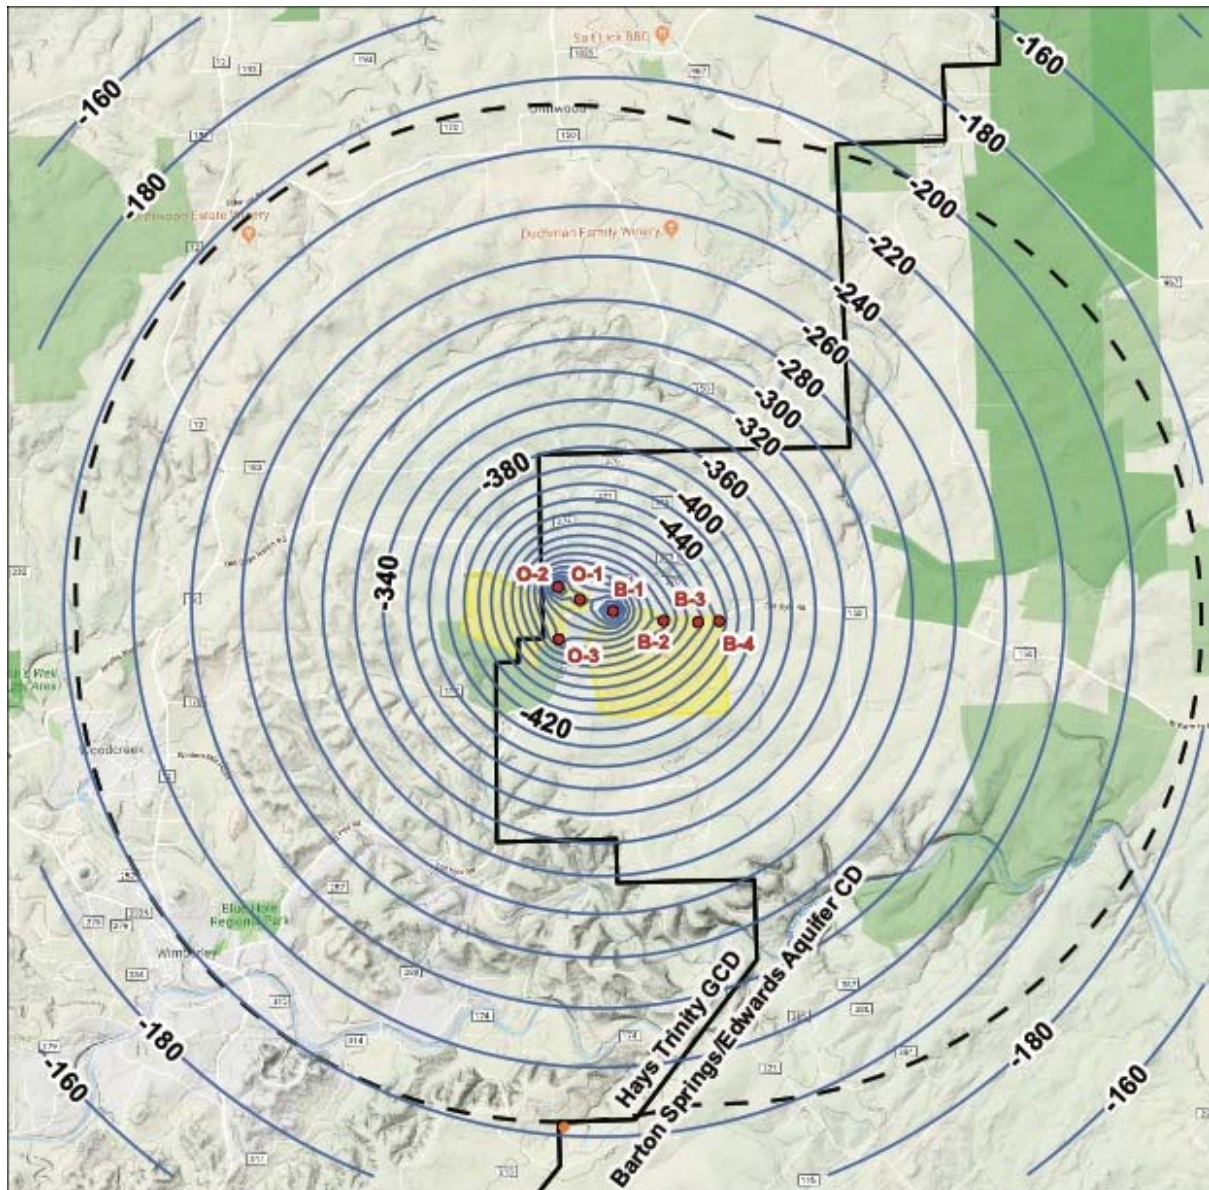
Salt Lick BBQ
Driftwood
Duchman Family Winery
Driftwood Estate Winery
-160
-180
-160
-180
-200
-220
-240
-260
-280
-300
-320
-380
-360
-400
-440
-340
O-2
O-1
B-1
B-3
B-2
B-4
O-3
-420
Woodcreek
Blue Hole Regional Park
Wimberley
Hays Trinity GCD
Barton Springs/Edwards Aquifer CD
-180
-160
-180
-160